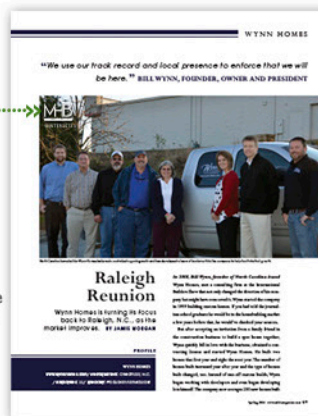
WYNN HOMES

"We use our track record and local presence to enforce that we will be here." BILL WYNN, FOUNDER, OWNER AND PRESIDENT

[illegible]

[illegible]

Raleigh Reunion

Wynn Homes is turning its focus back to Raleigh, N.C., as the market improves. BY JAMES MORGAN

PROFILE

WYNN HOMES
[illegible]
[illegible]

In 2005, Bill Wynn, founder of North Carolina-based Wynn Homes, was a consulting firm at the International Builders Show that not only changed the direction of his company but might have even saved it. Wynn started the company in 1999 building custom homes. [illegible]

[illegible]

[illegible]